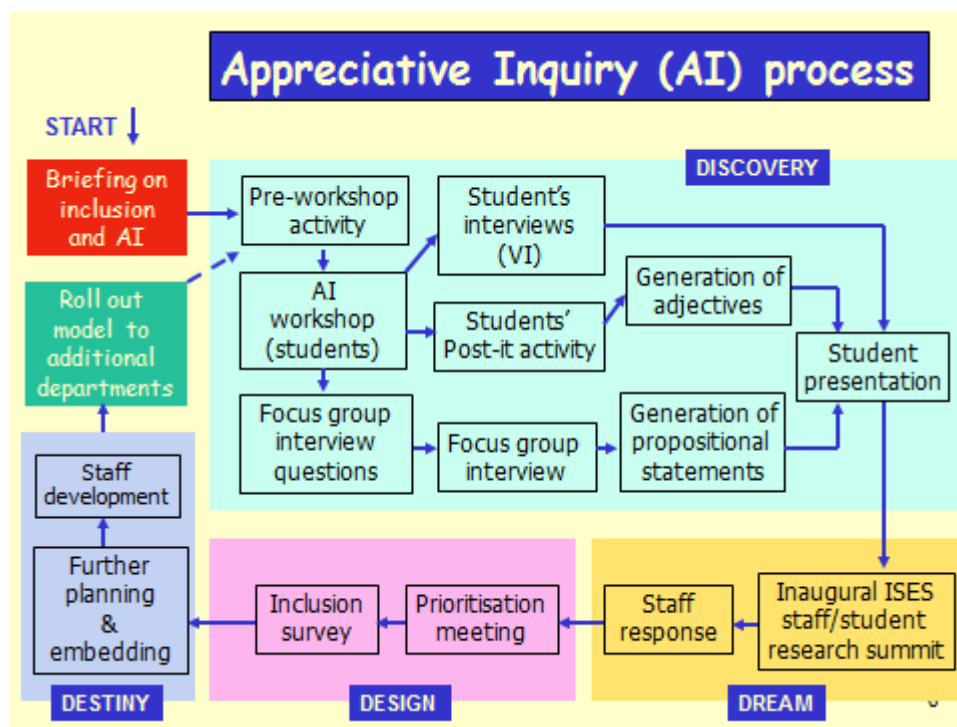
Appreciative Inquiry (AI) process

START

DISCOVERY

Briefing on inclusion and AI

Pre-workshop activity

Student's interviews (VI)

Roll out model to additional departments

AI workshop (students)

Students' Post-it activity

Generation of adjectives

Student presentation

Focus group interview questions

Focus group interview

Generation of propositional statements

Staff development

Further planning & embedding

Inclusion survey

Prioritisation meeting

Staff response

Inaugural ISES staff/student research summit

DESTINY

DESIGN

DREAM

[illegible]